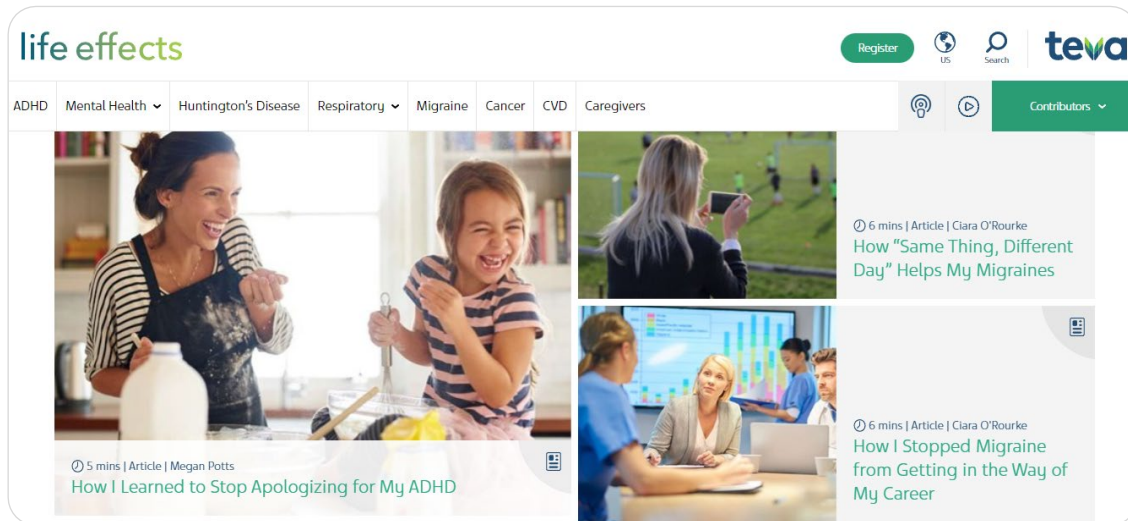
life effects

Register

US

Search

teva

ADHD Mental Health Huntington's Disease Respiratory Migraine Cancer CVD Caregivers

Contributors

6 mins | Article | Ciara O'Rourke
How "Same Thing, Different Day" Helps My Migraines

5 mins | Article | Megan Potts
How I Learned to Stop Apologizing for My ADHD

6 mins | Article | Ciara O'Rourke
How I Stopped Migraine from Getting in the Way of My Career